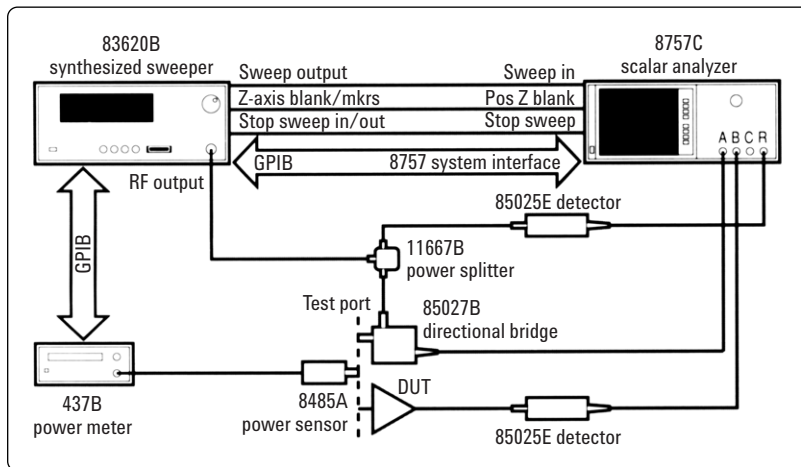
83620B
synthesized sweeper

8757C
scalar analyzer

Sweep output
Z-axis blank/mkrs
Stop sweep in/out

Sweep in
Pos Z blank
Stop sweep

GPIB
8757 system interface

RF output

A B C R

85025E detector

11667B
power splitter

GPIB

Test port

85027B
directional bridge

DUT

437B
power meter

8485A
power sensor

85025E detector